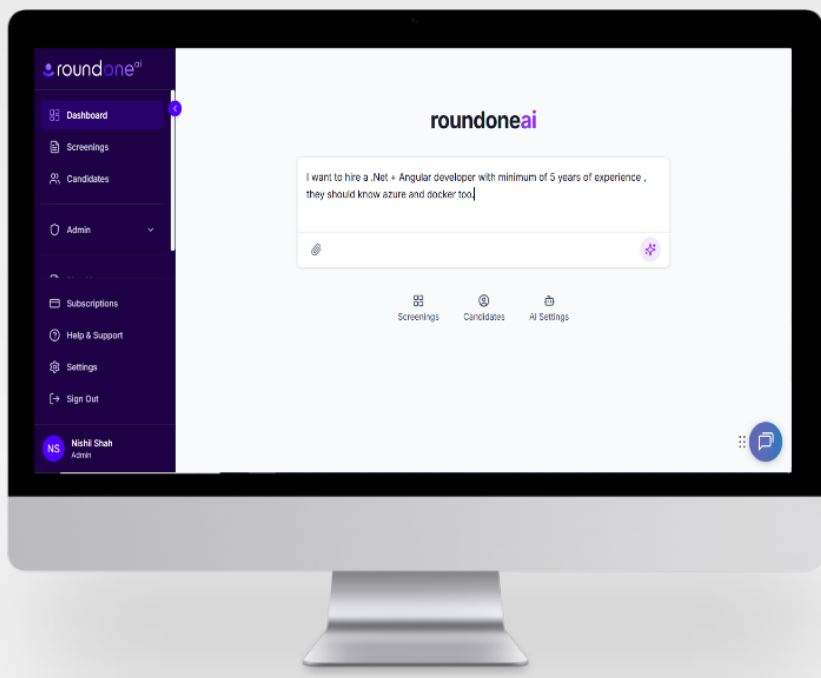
roundoneai

Dashboard

Screenings

Candidates

Admin

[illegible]

Subscriptions

Help & Support

Settings

Sign Out

NS Nishi Shah
Admin

roundoneai

I want to hire a .Net + Angular developer with minimum of 5 years of experience , they should know azure and docker too.

Screenings

Candidates

AI Settings